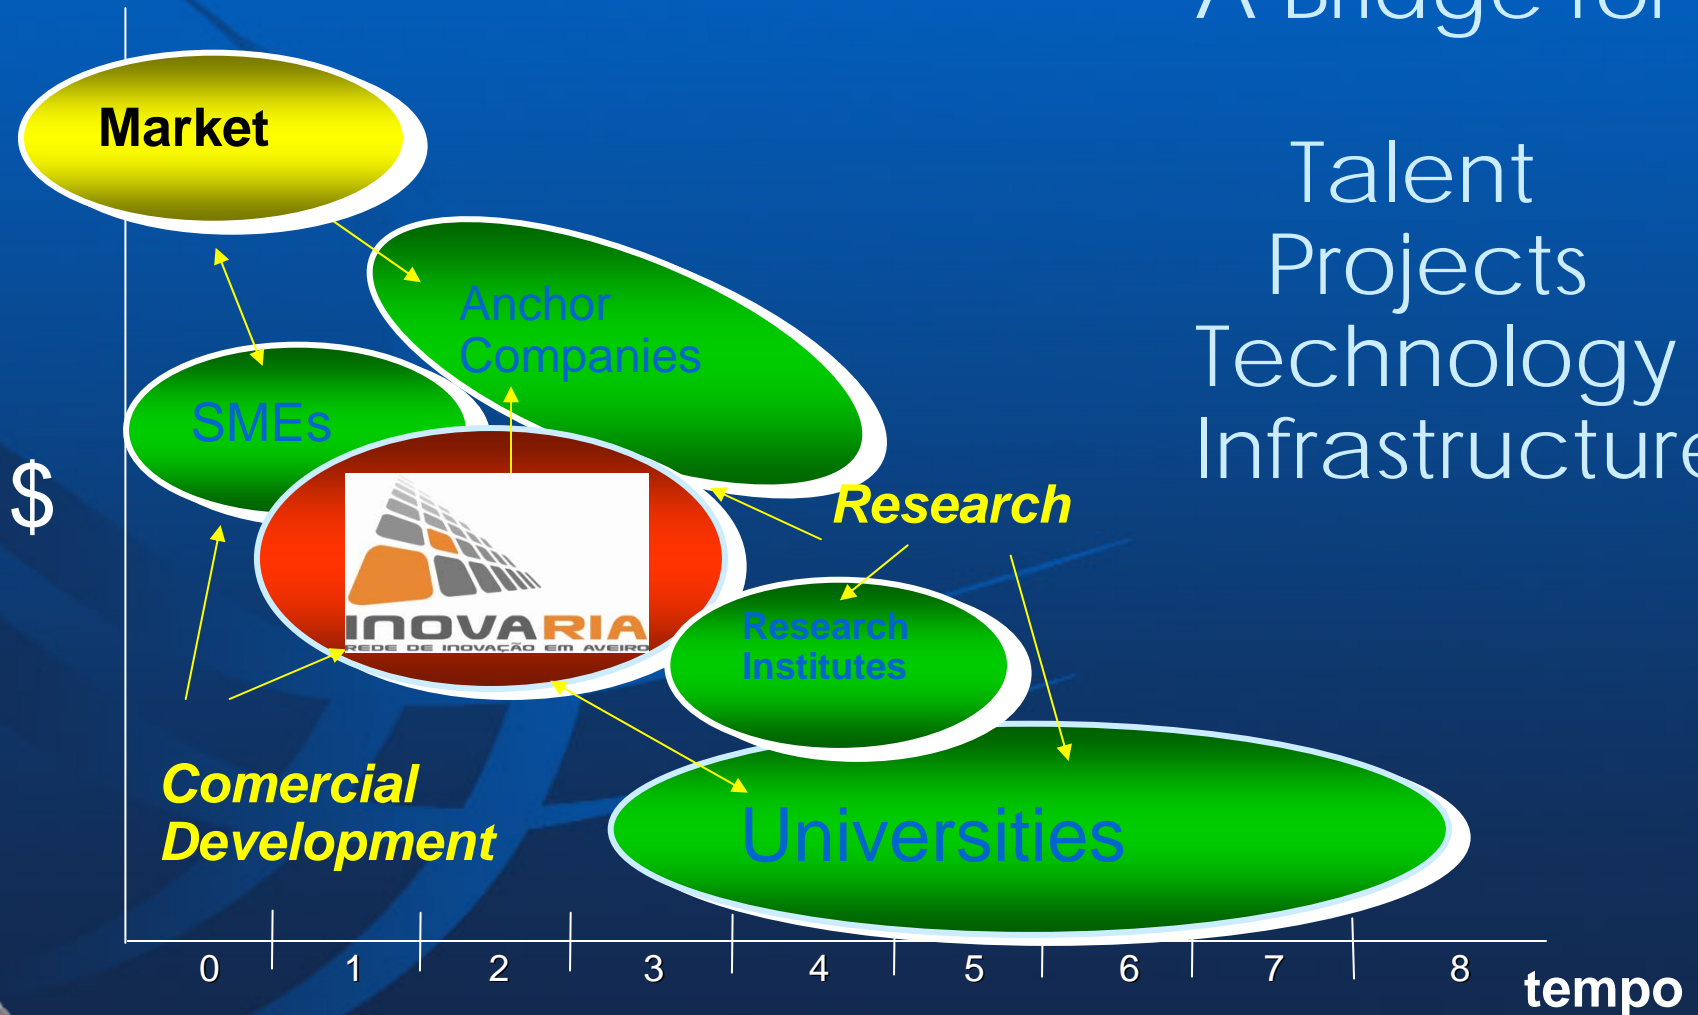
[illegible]

Talent
Projects
Technology
Infrastructur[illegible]

Market

Anchor Companies

SMEs

$

INOVARIA
REDE DE INOVAÇÃO EM AVEIRO

Research

Research Institutes

Comercial Development

Universities

0 1 2 3 4 5 6 7 8

tempo